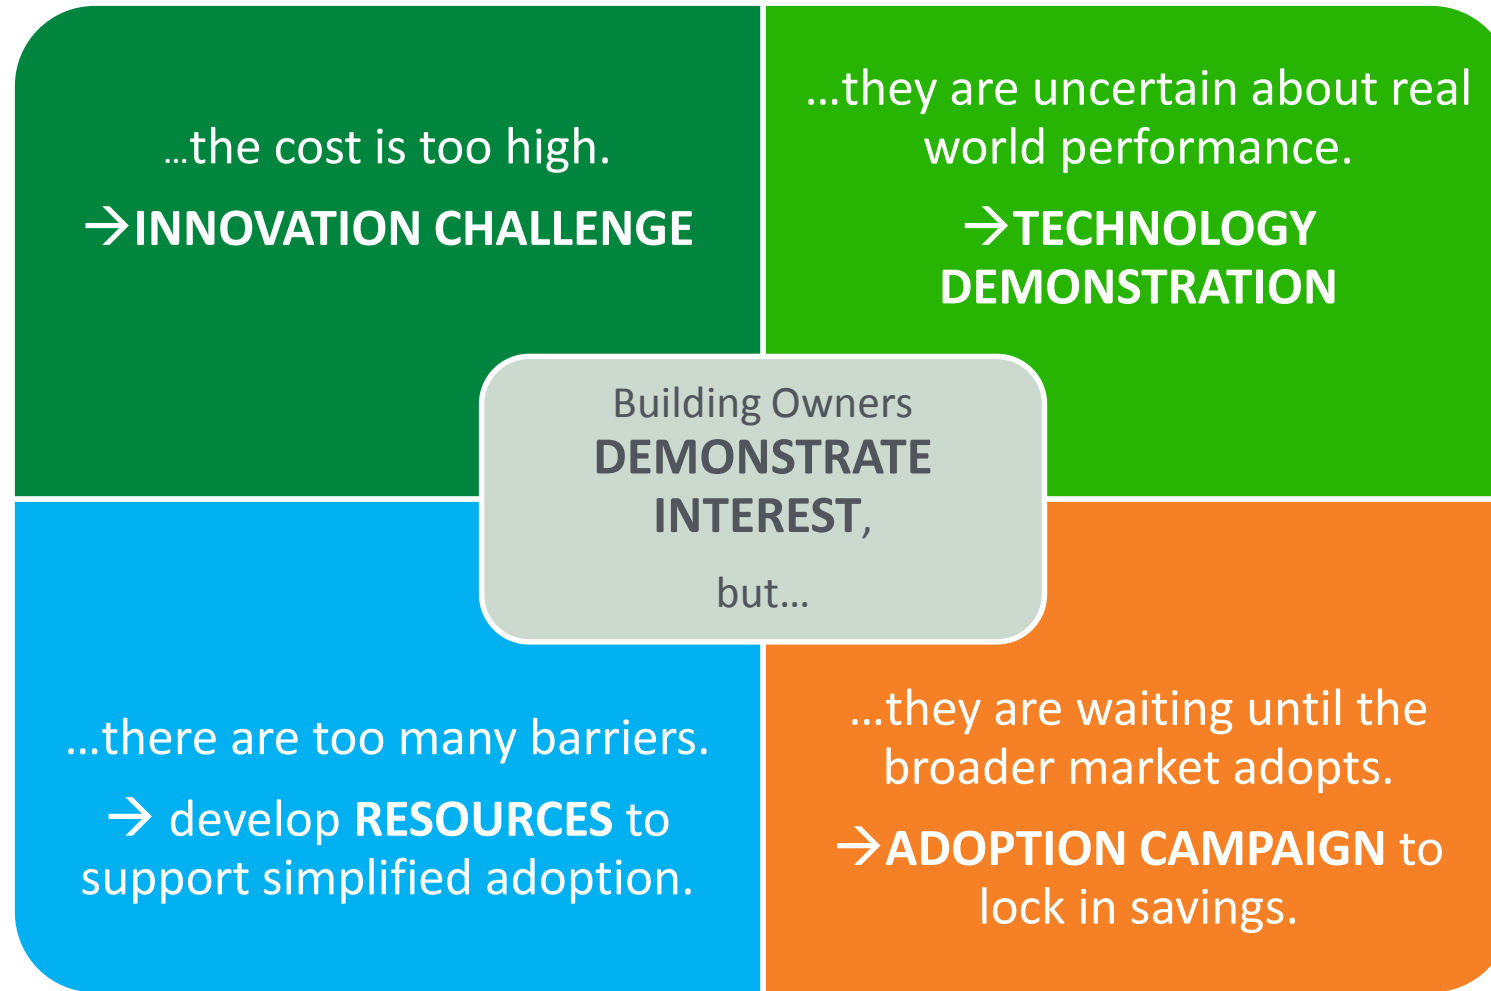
Building Owners DEMONSTRATE INTEREST,

but…

…the cost is too high.

→INNOVATION CHALLENGE

…they are uncertain about real world performance.

→TECHNOLOGY DEMONSTRATION

…there are too many barriers.

→ develop RESOURCES to support simplified adoption.

…they are waiting until the broader market adopts.

→ADOPTION CAMPAIGN to lock in savings.